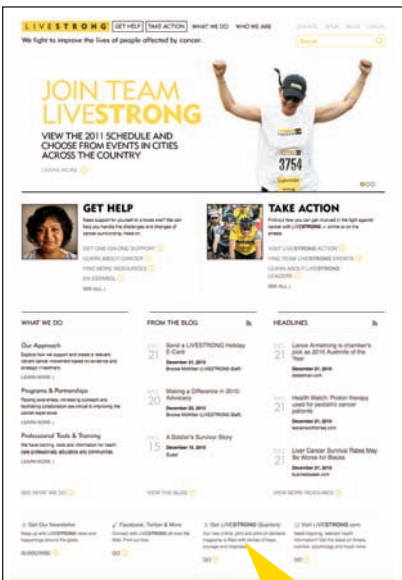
LIVESTRONG GET HELP TAKE ACTION WHAT WE DO WHO WE ARE
We fight to improve the lives of people affected by cancer.
DONATE SHOP BLOG LOGIN
Search

JOIN TEAM LIVESTRONG
VIEW THE 2011 SCHEDULE AND CHOOSE FROM EVENTS IN CITIES ACROSS THE COUNTRY
LEARN MORE

3754

GET HELP
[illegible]
GET ONE-ON-ONE SUPPORT
LEARN ABOUT CANCER
FIND MORE RESOURCES
EN ESPAÑOL
SEE ALL

TAKE ACTION
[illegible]
VISIT LIVESTRONG ACTION
FIND TEAM LIVESTRONG EVENTS
LEARN ABOUT LIVESTRONG LEADERS
SEE ALL

WHAT WE DO
Our Approach
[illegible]
LEARN MORE
Programs & Partnerships
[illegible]
LEARN MORE
Professional Tools & Training
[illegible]
LEARN MORE
SEE WHAT WE DO

FROM THE BLOG
DEC 21 Send a LIVESTRONG Holiday E-Card
December 21, 2010
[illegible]
DEC 20 Making a Difference in 2010: Advocacy
December 20, 2010
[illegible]
DEC 15 A Sister's Survivor Story
December 15, 2010
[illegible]
VIEW THE BLOG

HEADLINES
DEC 21 Lance Armstrong is chamber's pick as 2010 Austinite of the Year
December 21, 2010
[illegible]
DEC 21 Health Watch: Proton therapy used for pediatric cancer patients
December 21, 2010
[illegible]
DEC 21 Liver Cancer Survival Rates May Be Worse for Blacks
December 21, 2010
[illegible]
VIEW MORE HEADLINES

Get Our Newsletter
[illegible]
SUBSCRIBE
Facebook, Twitter & More
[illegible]
GO
Get LIVESTRONG Quarterly
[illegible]
GO
Visit LIVESTRONG.com
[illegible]
GO